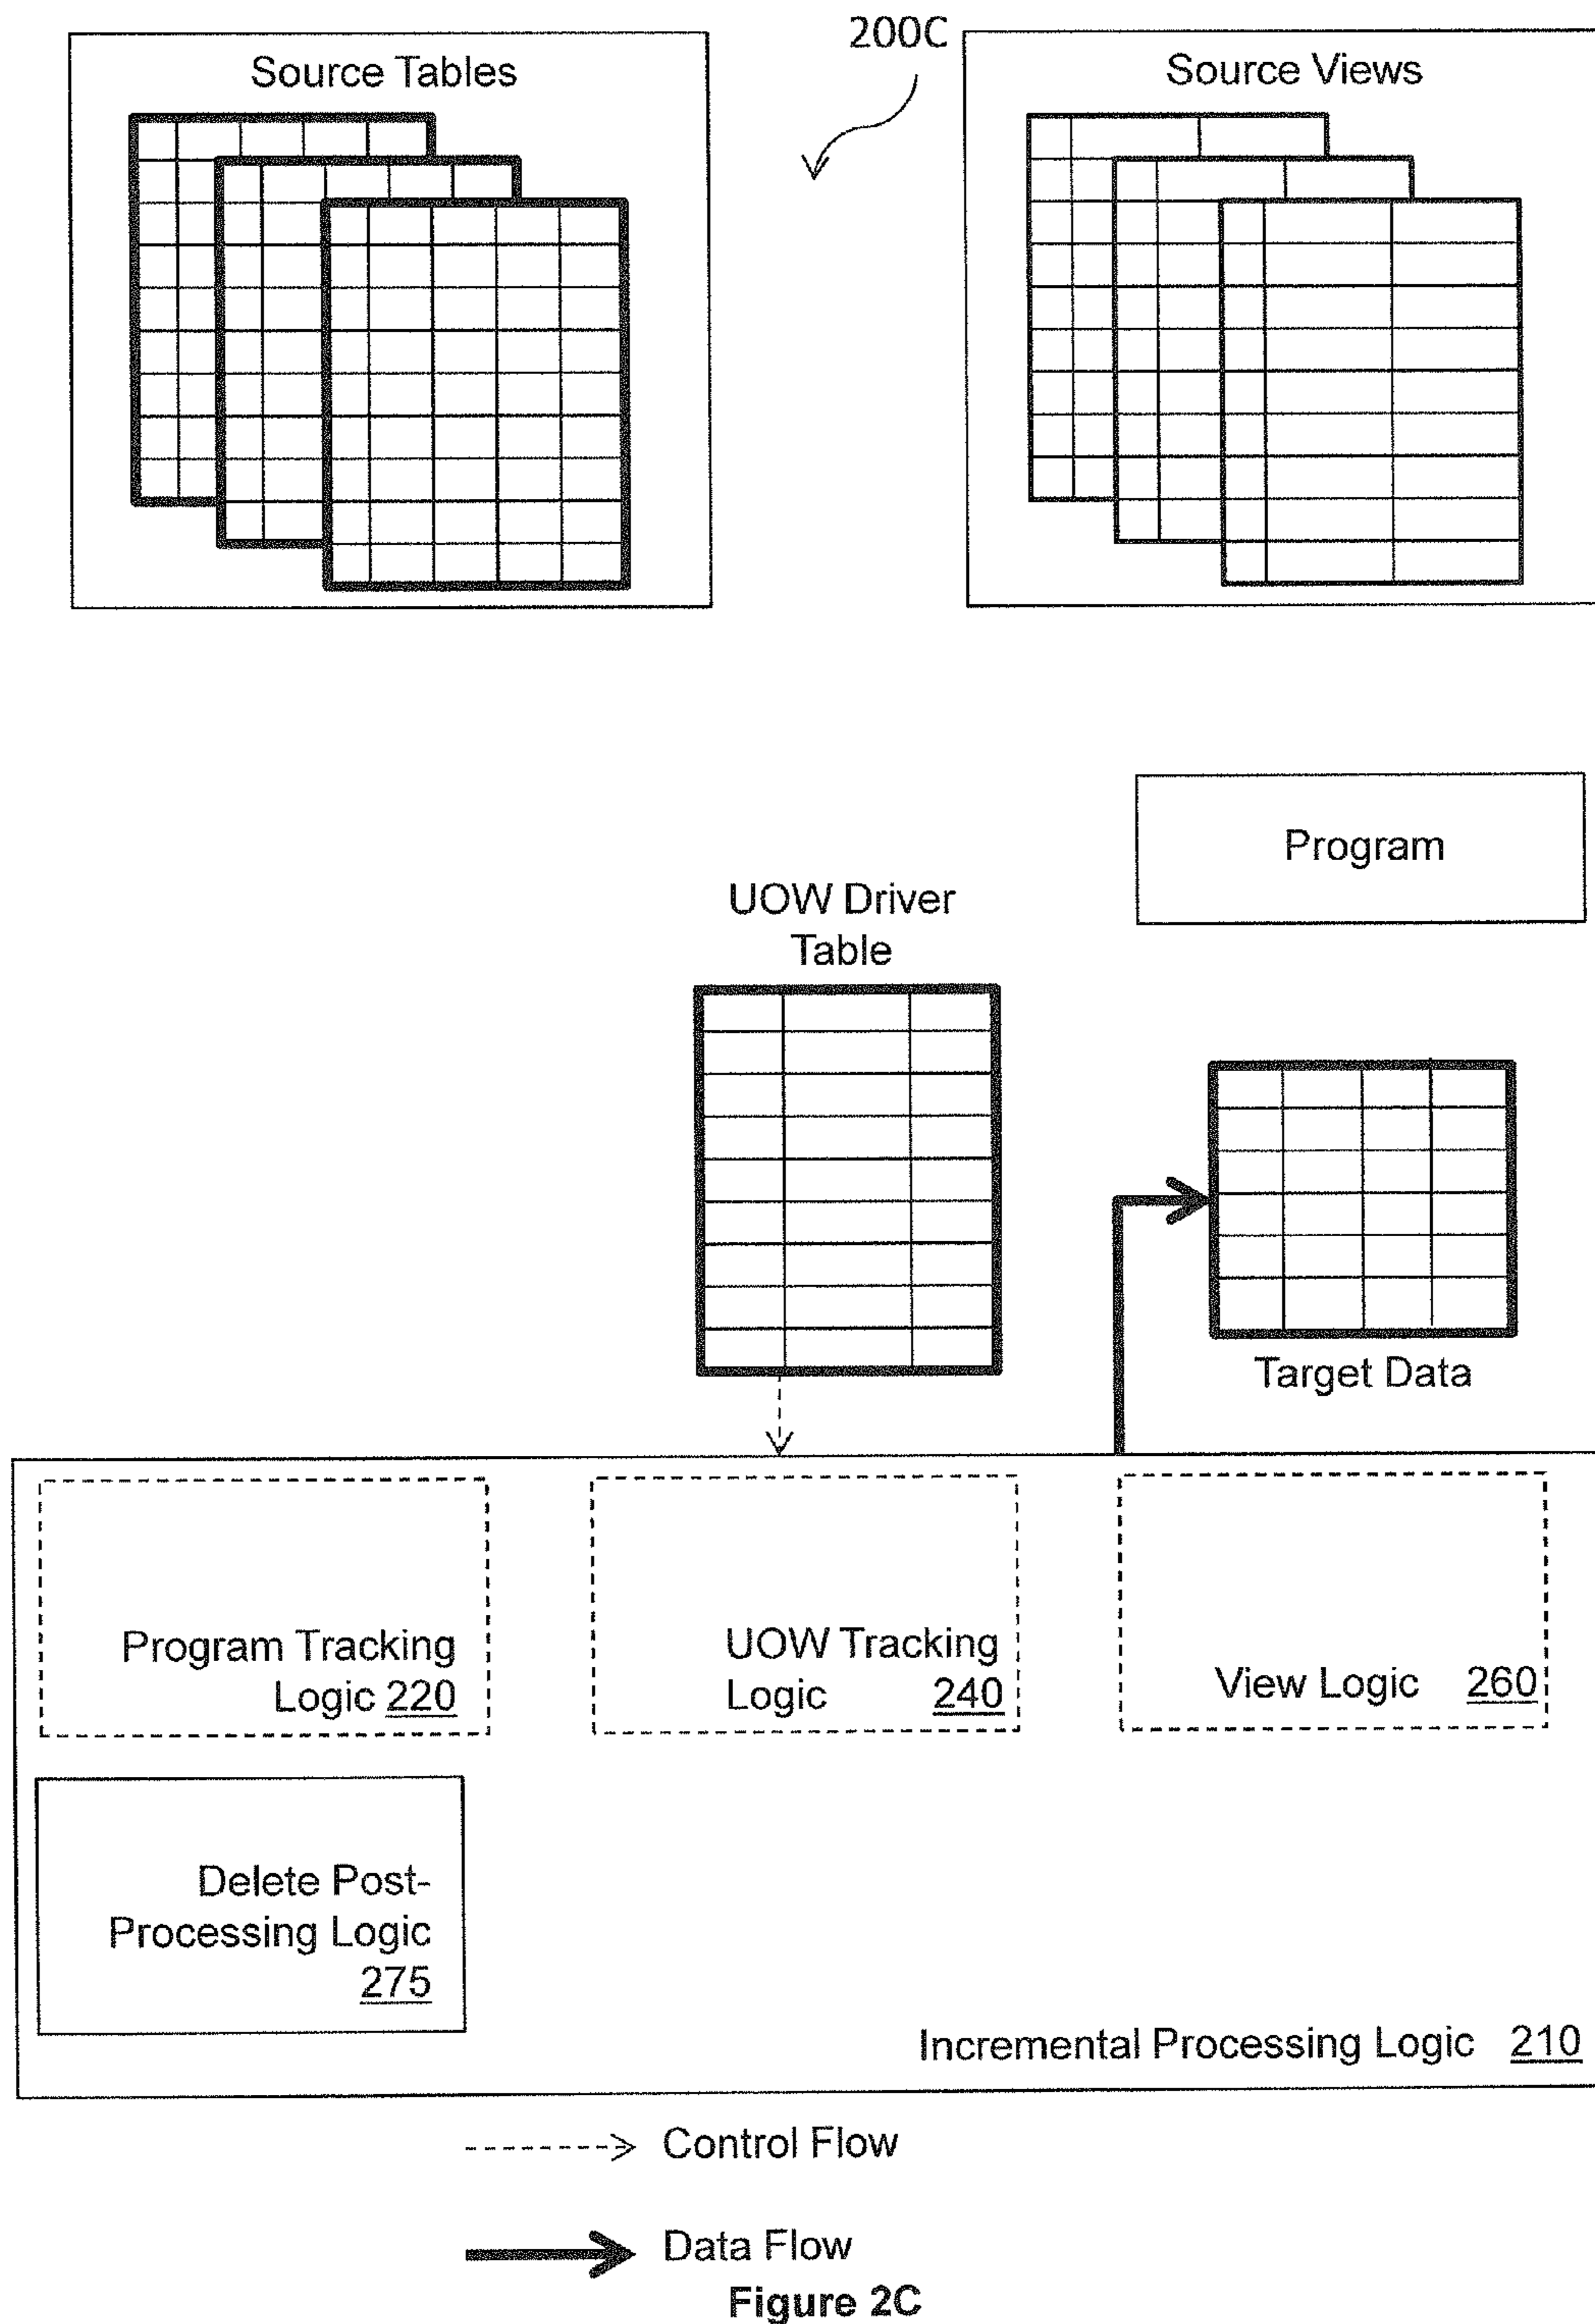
Source Tables

200C

Source Views

Program

UOW Driver Table

Target Data

Program Tracking Logic 220

UOW Tracking Logic 240

View Logic 260

Delete Post-Processing Logic 275

Incremental Processing Logic 210

Control Flow

Data Flow

Figure 2C